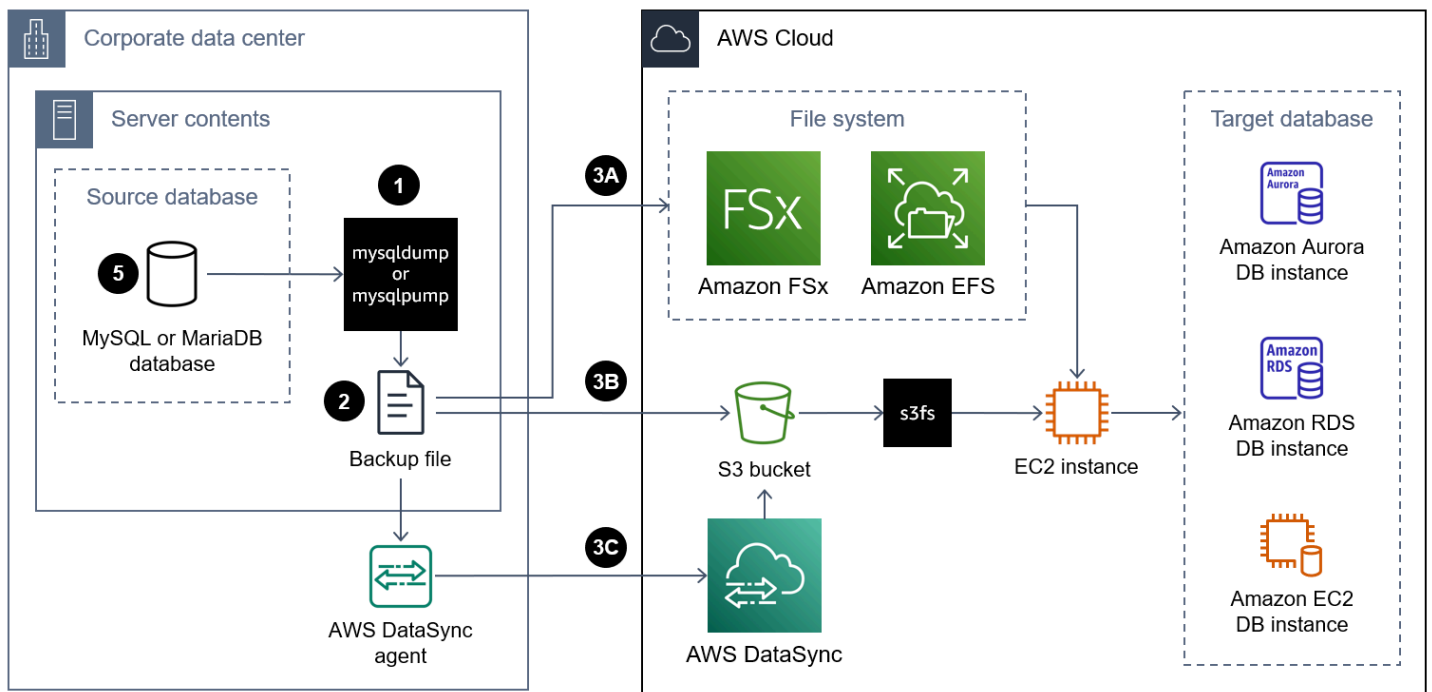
Corporate data center

Server contents

Source database

5

MySQL or MariaDB database

1

mysqldump or mysqlpump

2

Backup file

AWS DataSync agent

AWS Cloud

File system

3A

FSx

Amazon FSx

Amazon EFS

3B

S3 bucket

s3fs

EC2 instance

3C

AWS DataSync

Target database

Amazon Aurora

Amazon Aurora DB instance

Amazon RDS

Amazon RDS DB instance

Amazon EC2 DB instance